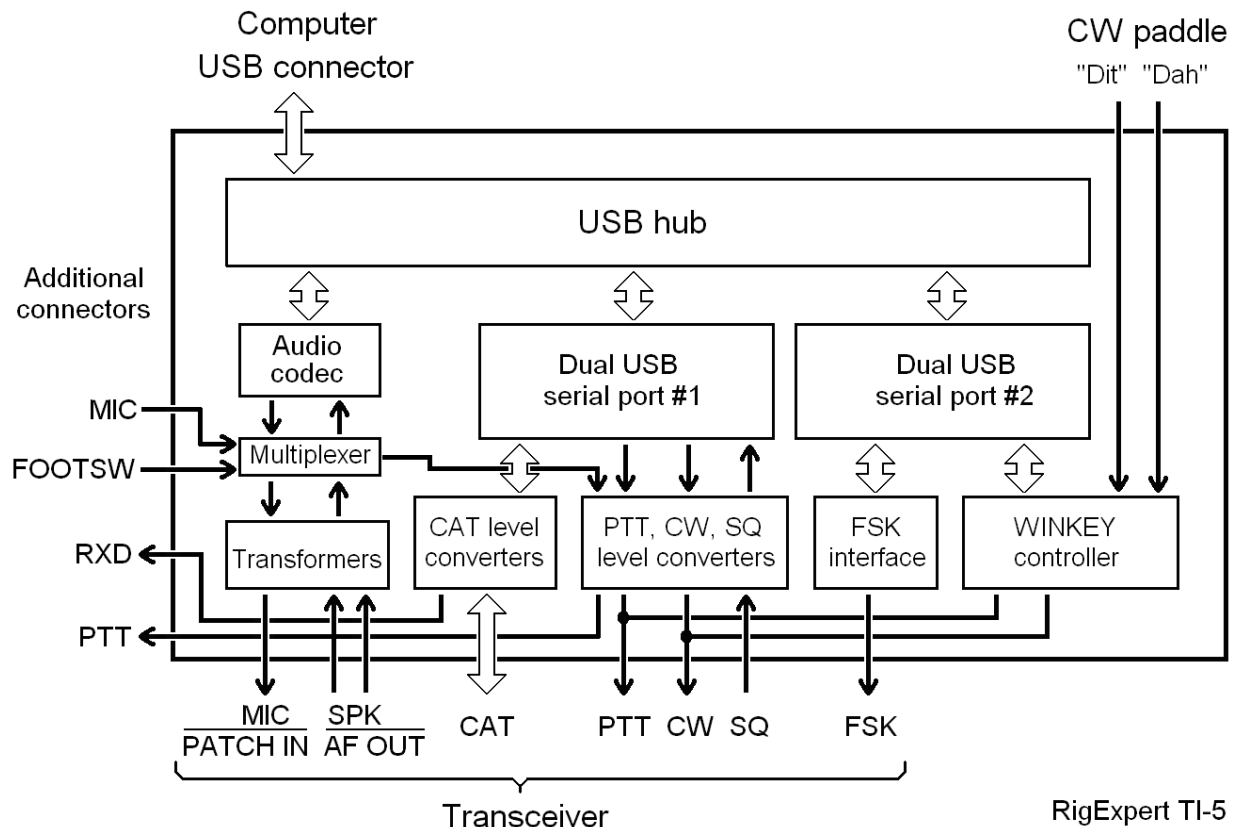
Computer
USB connector

CW paddle
"Dit" "Dah"

USB hub

Additional connectors

Audio codec

Dual USB serial port #1

Dual USB serial port #2

MIC

FOOTSW

Multiplexer

RXD

Transformers

CAT level converters

PTT, CW, SQ level converters

FSK interface

WINKEY controller

PTT

MIC
PATCH IN

SPK
AF OUT

CAT

PTT CW SQ

FSK

Transceiver

RigExpert TI-5